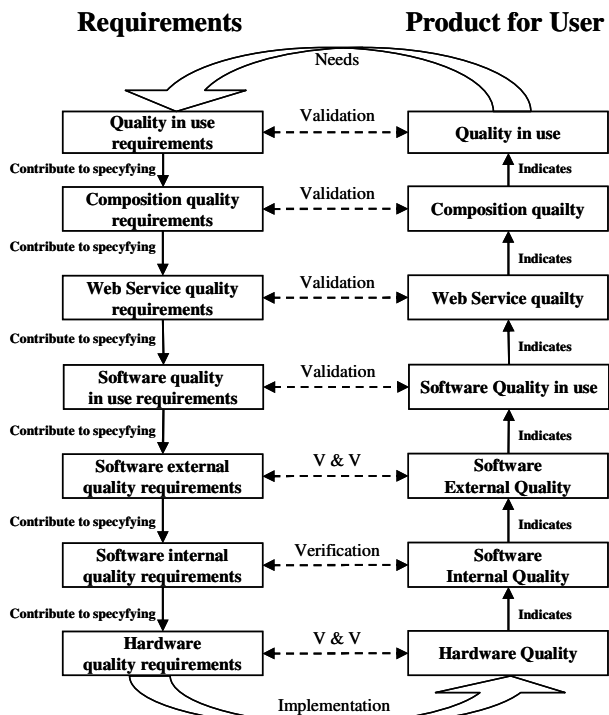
Requirements

Product for User

Needs

Quality in use requirements

Validation

Quality in use

Contribute to specyfying

Indicates

Composition quality requirements

Validation

Composition quailty

Contribute to specyfying

Indicates

Web Service quality requirements

Validation

Web Service quailty

Contribute to specyfying

Indicates

Software quality in use requirements

Validation

Software Quality in use

Contribute to specyfying

Indicates

Software external quality requirements

V & V

Software External Quality

Contribute to specyfying

Indicates

Software internal quality requirements

Verification

Software Internal Quality

Contribute to specyfying

Indicates

Hardware quality requirements

V & V

Hardware Quality

Implementation